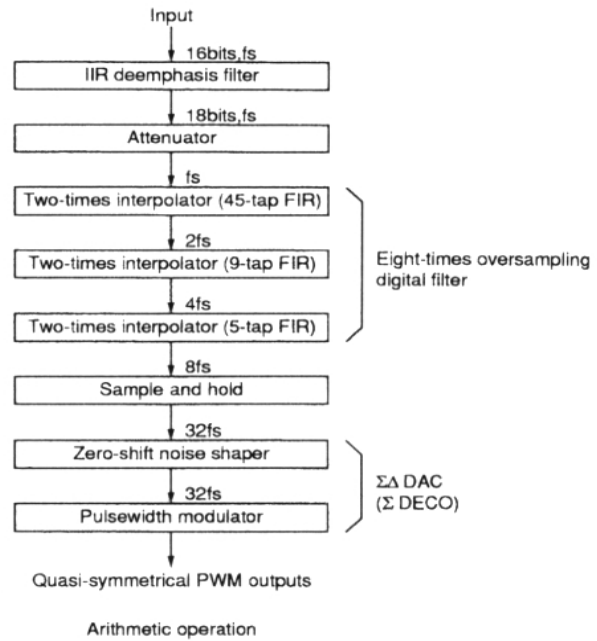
Input

16bits,fs

IIR deemphasis filter

18bits,fs

Attenuator

fs

Two-times interpolator (45-tap FIR)

2fs

Two-times interpolator (9-tap FIR)

4fs

Two-times interpolator (5-tap FIR)

Eight-times oversampling digital filter

8fs

Sample and hold

32fs

Zero-shift noise shaper

32fs

Pulsewidth modulator

ΣΔ DAC (Σ DECO)

Quasi-symmetrical PWM outputs

Arithmetic operation